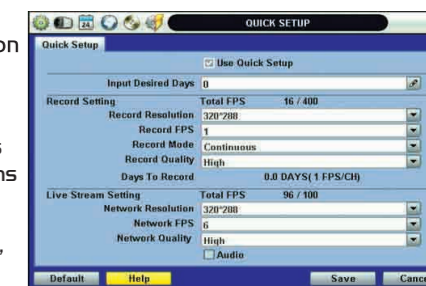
QUICK SETUP

Quick Setup

Use Quick Setup

Input Desired Days 0

Record Setting Total FPS 16 / 400

Record Resolution 320*288

Record FPS 1

Record Mode Continuous

Record Quality High

Days To Record 0.0 DAYS(1 FPS/CH)

Live Stream Setting Total FPS 96 / 100

Network Resolution 320*288

Network FPS 6

Network Quality High

Audio

Default Help Save Cance

on

s
ns

,